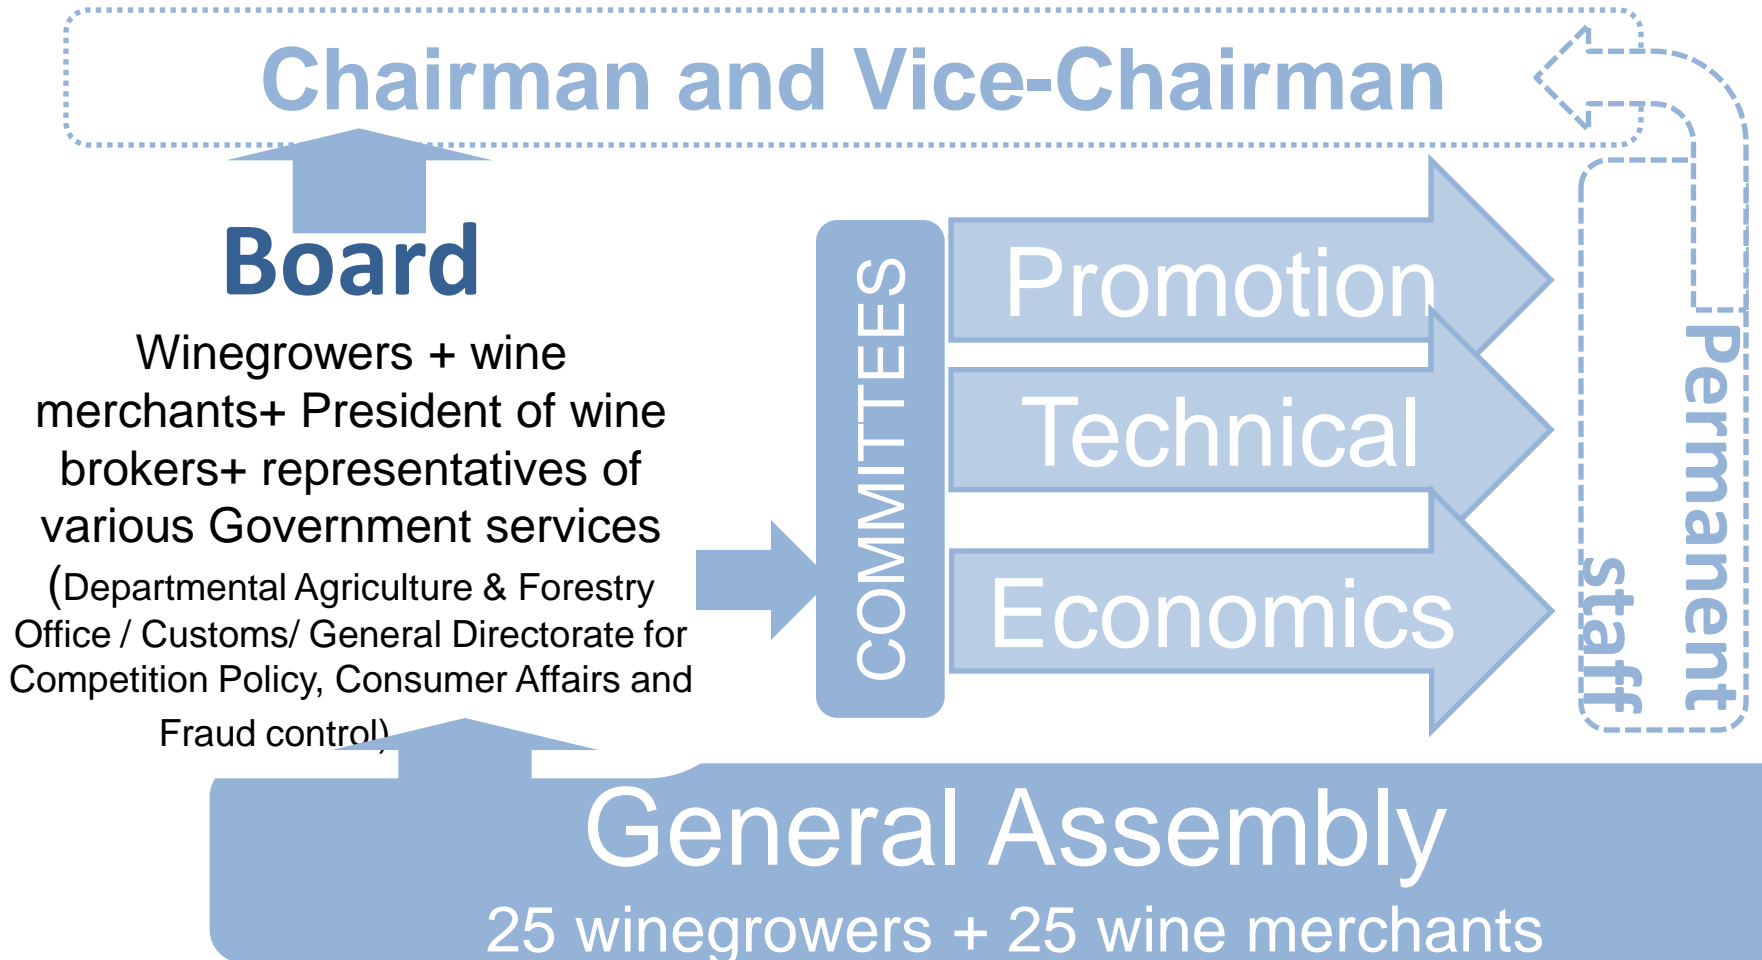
Chairman and Vice-Chairman

Board

Winegrowers + wine merchants+ President of wine brokers+ representatives of various Government services (Departmental Agriculture & Forestry Office / Customs/ General Directorate for Competition Policy, Consumer Affairs and Fraud control)

COMMITTEES

Promotion

Technical

Economics

Permanent staff

General Assembly

25 winegrowers + 25 wine merchants